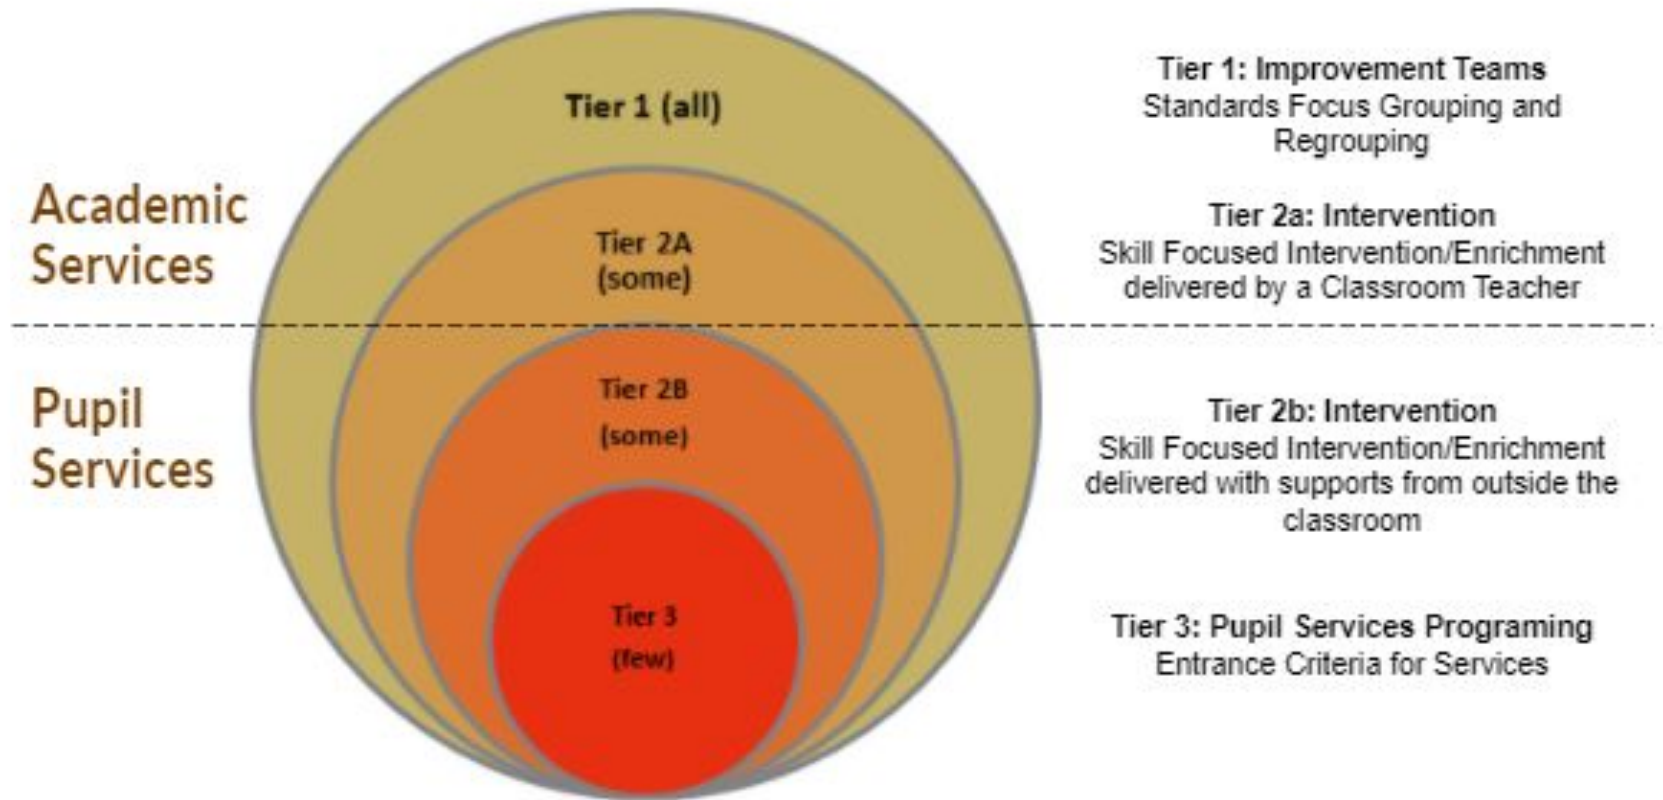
Academic Services

Pupil Services

Tier 1 (all)

Tier 2A
(some)

Tier 2B
(some)

Tier 3
(few)

Tier 1: Improvement Teams
Standards Focus Grouping and Regrouping

Tier 2a: Intervention
Skill Focused Intervention/Enrichment delivered by a Classroom Teacher

Tier 2b: Intervention
Skill Focused Intervention/Enrichment delivered with supports from outside the classroom

Tier 3: Pupil Services Programing
Entrance Criteria for Services